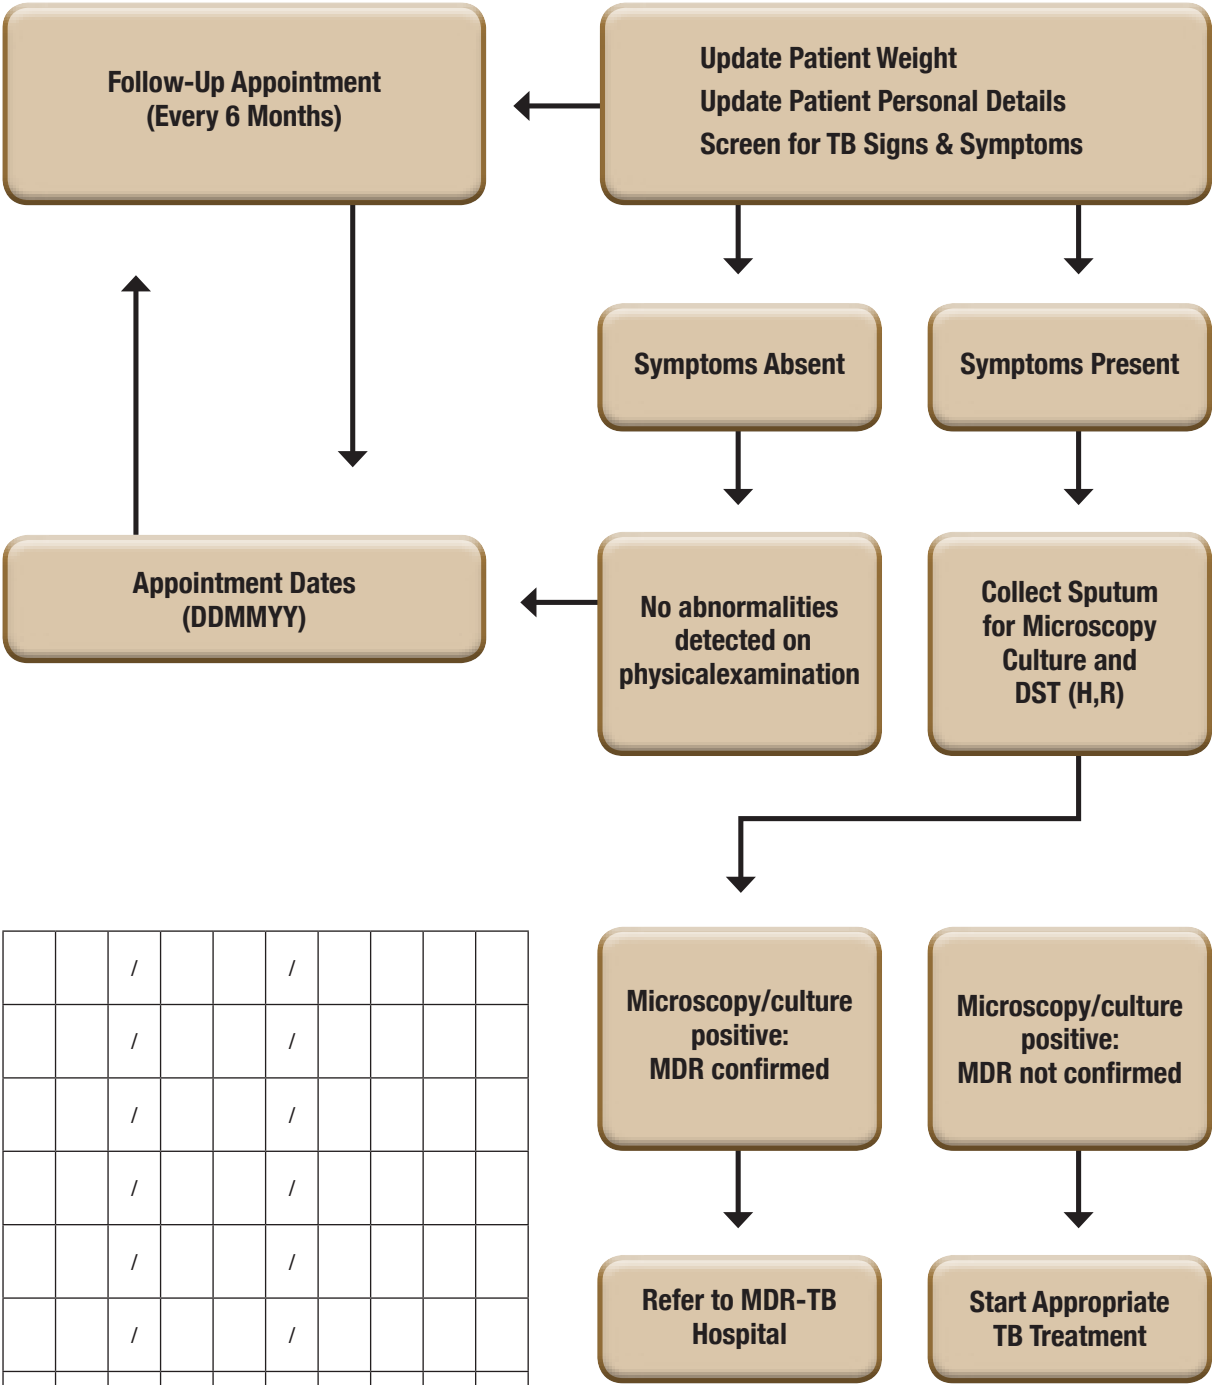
Follow-Up Appointment
(Every 6 Months)

Update Patient Weight
Update Patient Personal Details
Screen for TB Signs & Symptoms

Symptoms Absent

Symptoms Present

Appointment Dates
(DDMMYY)

No abnormalities detected on physicalexamination

Collect Sputum for Microscopy Culture and DST (H,R)

|  |  |  |  |  |  |  |  |  |  |
|---|---|---|---|---|---|---|---|---|---|
|  |  | / |  |  | / |  |  |  |  |
|  |  | / |  |  | / |  |  |  |  |
|  |  | / |  |  | / |  |  |  |  |
|  |  | / |  |  | / |  |  |  |  |
|  |  | / |  |  | / |  |  |  |  |
|  |  | / |  |  | / |  |  |  |  |

Microscopy/culture positive:
MDR confirmed

Microscopy/culture positive:
MDR not confirmed

Refer to MDR-TB Hospital

Start Appropriate TB Treatment